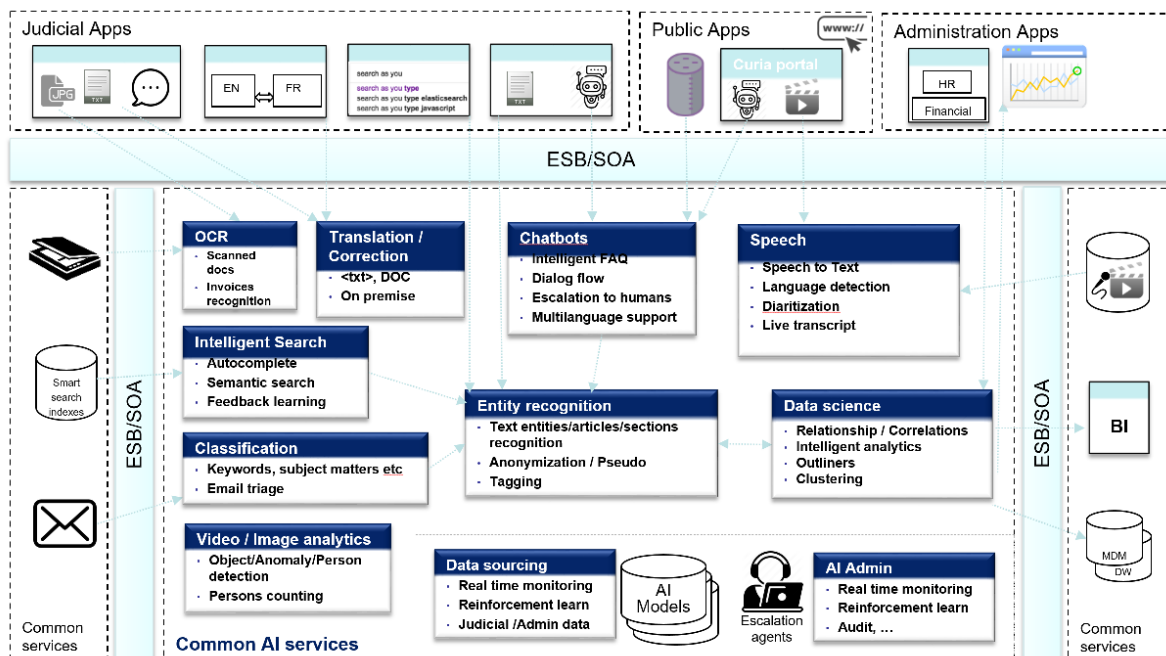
Judicial Apps

JPG TXT

EN FR

search as you
search as you type
search as you type elasticsearch
search as you type javascript

TXT

Public Apps

www://

Curia portal

Administration Apps

HR

Financial

ESB/SOA

ESB/SOA

ESB/SOA

OCR
- Scanned docs
- Invoices recognition

Translation / Correction
- <txt>, DOC
- On premise

Chatbots
- Intelligent FAQ
- Dialog flow
- Escalation to humans
- Multilanguage support

Speech
- Speech to Text
- Language detection
- Diaritization
- Live transcript

Intelligent Search
- Autocomplete
- Semantic search
- Feedback learning

Smart search indexes

Entity recognition
- Text entities/articles/sections recognition
- Anonymization / Pseudo
- Tagging

Data science
- Relationship / Correlations
- Intelligent analytics
- Outliners
- Clustering

BI

Classification
- Keywords, subject matters etc
- Email triage

Video / Image analytics
- Object/Anomaly/Person detection
- Persons counting

Data sourcing
- Real time monitoring
- Reinforcement learn
- Judicial /Admin data

AI Models

Escalation agents

AI Admin
- Real time monitoring
- Reinforcement learn
- Audit, …

MDM
DW

Common services

Common AI services

Common services